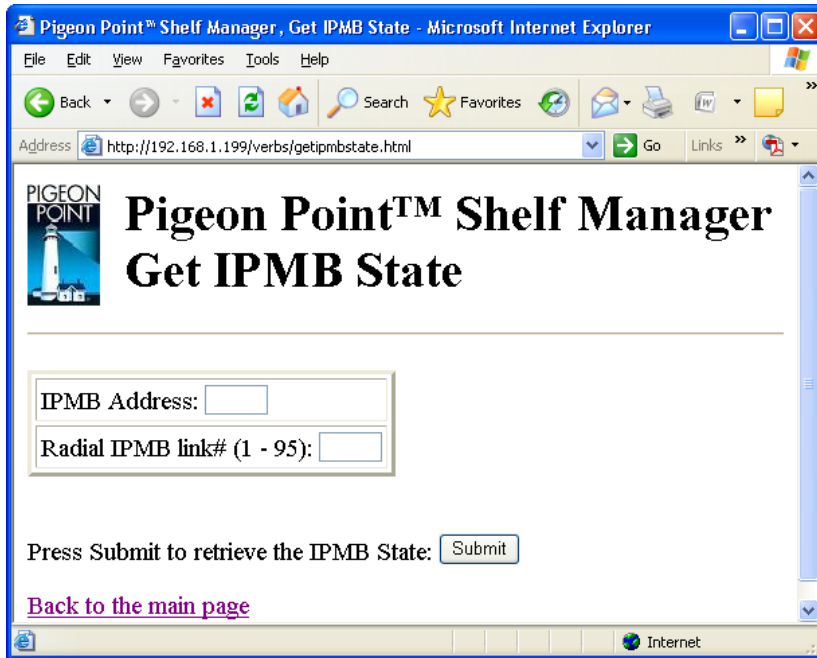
Pigeon Point™ Shelf Manager, Get IPMB State - Microsoft Internet Explorer

File Edit View Favorites Tools Help

Back Search Favorites

Address http://192.168.1.199/verbs/getipmbstate.html Go Links

PIGEON POINT

Pigeon Point™ Shelf Manager Get IPMB State

| IPMB Address: |
|---|
| Radial IPMB link# (1 - 95): |

Press Submit to retrieve the IPMB State: Submit

Back to the main page

Internet